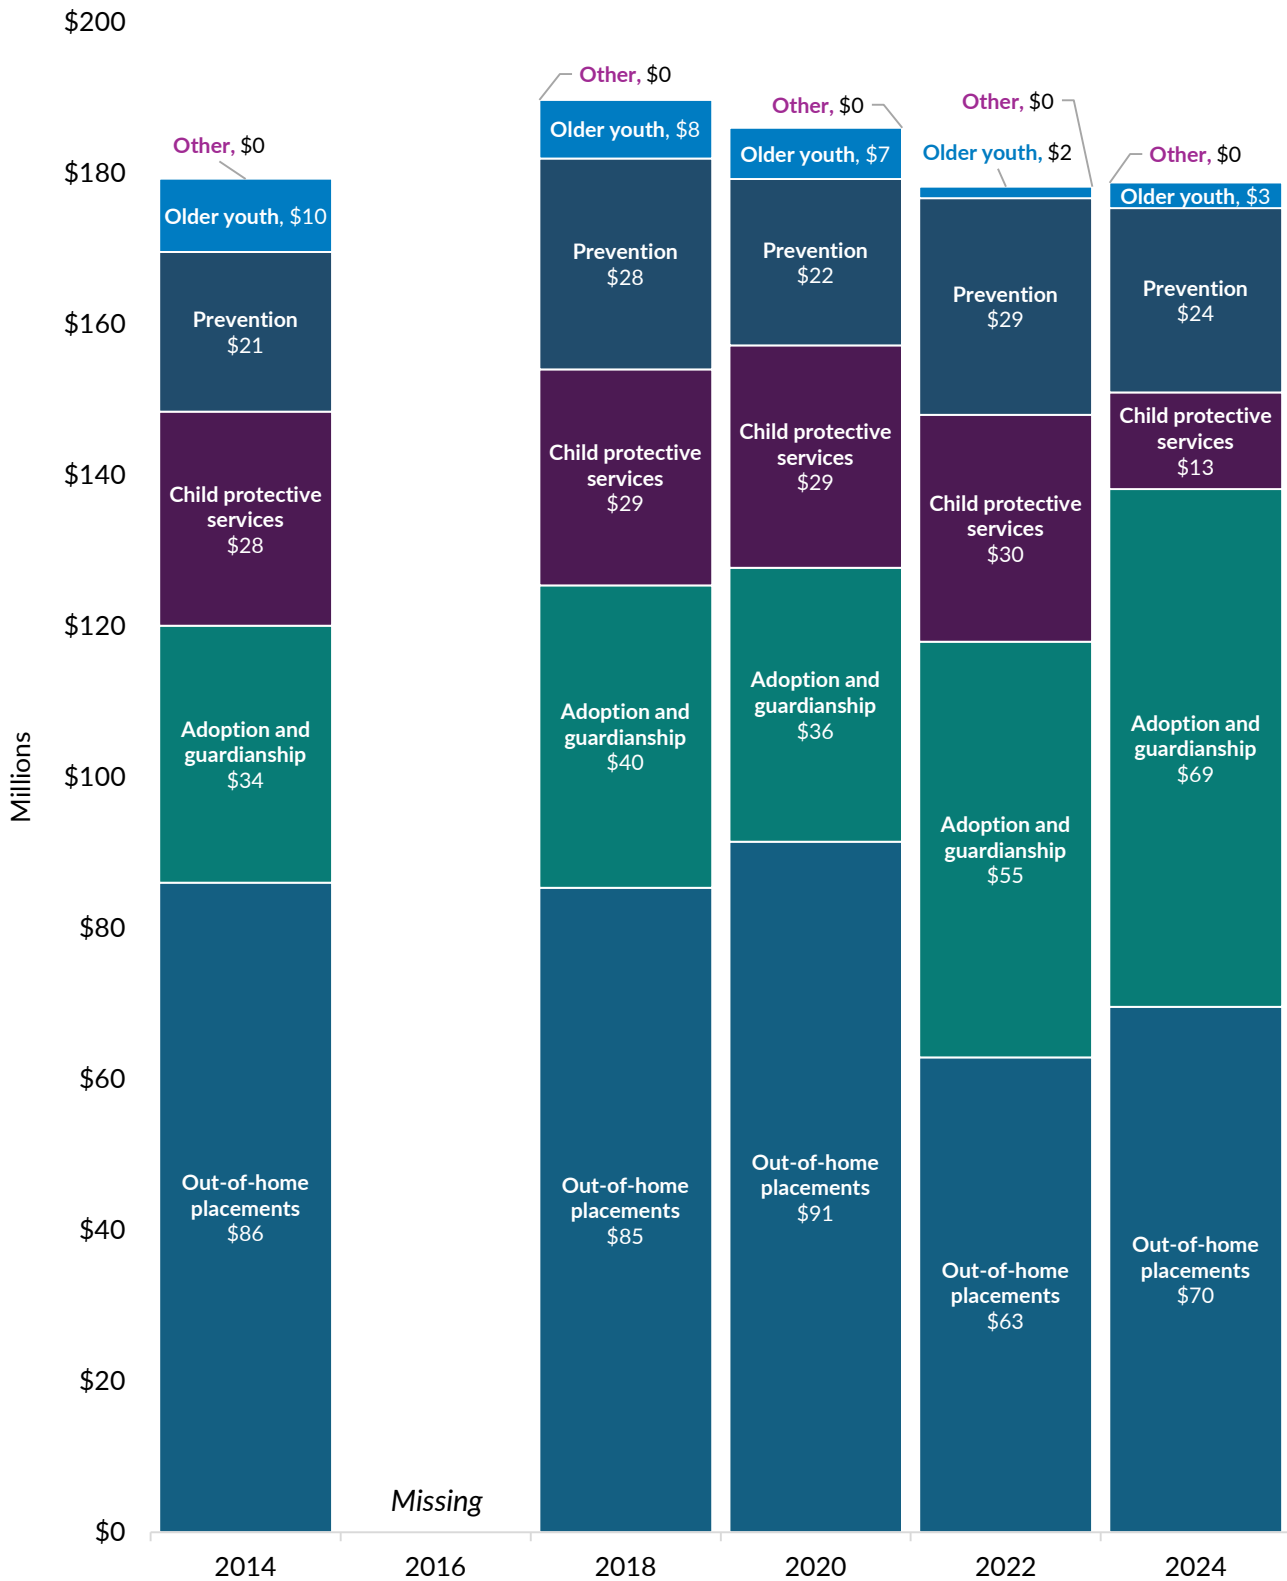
$200
$180
$160
$140
$120
$100
$80
$60
$40
$20
$0

Millions

Other, $0
Older youth, $10
Prevention $21
Child protective services $28
Adoption and guardianship $34
Out-of-home placements $86

Missing

Other, $0
Older youth, $8
Prevention $28
Child protective services $29
Adoption and guardianship $40
Out-of-home placements $85

Other, $0
Older youth, $7
Prevention $22
Child protective services $29
Adoption and guardianship $36
Out-of-home placements $91

Other, $0
Older youth, $2
Prevention $29
Child protective services $30
Adoption and guardianship $55
Out-of-home placements $63

Other, $0
Older youth, $3
Prevention $24
Child protective services $13
Adoption and guardianship $69
Out-of-home placements $70

2014
2016
2018
2020
2022
2024